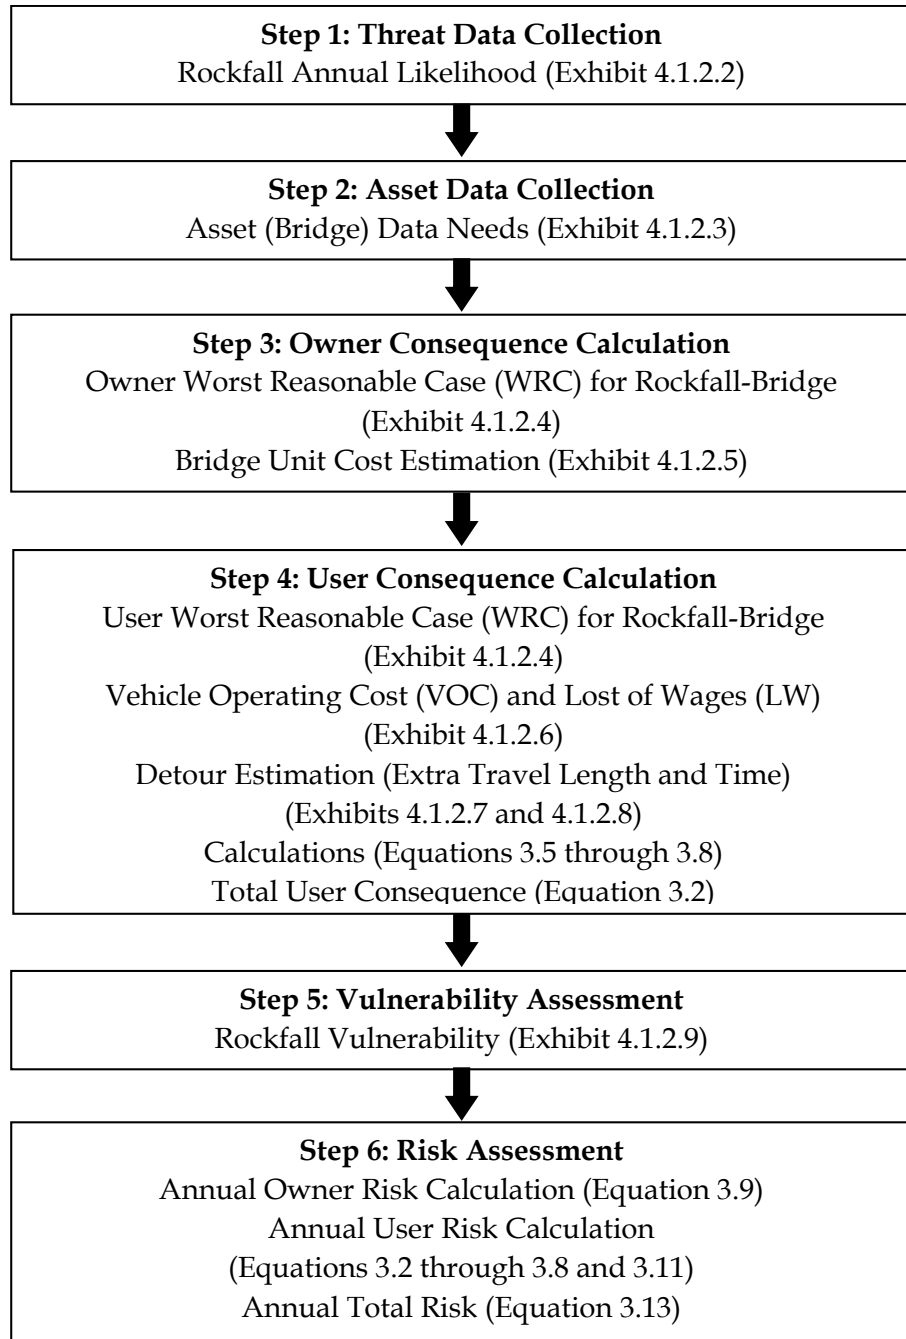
**Step 1: Threat Data Collection**
Rockfall Annual Likelihood (Exhibit 4.1.2.2)

**Step 2: Asset Data Collection**
Asset (Bridge) Data Needs (Exhibit 4.1.2.3)

**Step 3: Owner Consequence Calculation**
Owner Worst Reasonable Case (WRC) for Rockfall-Bridge (Exhibit 4.1.2.4)
Bridge Unit Cost Estimation (Exhibit 4.1.2.5)

**Step 4: User Consequence Calculation**
User Worst Reasonable Case (WRC) for Rockfall-Bridge (Exhibit 4.1.2.4)
Vehicle Operating Cost (VOC) and Lost of Wages (LW) (Exhibit 4.1.2.6)
Detour Estimation (Extra Travel Length and Time) (Exhibits 4.1.2.7 and 4.1.2.8)
Calculations (Equations 3.5 through 3.8)
Total User Consequence (Equation 3.2)

**Step 5: Vulnerability Assessment**
Rockfall Vulnerability (Exhibit 4.1.2.9)

**Step 6: Risk Assessment**
Annual Owner Risk Calculation (Equation 3.9)
Annual User Risk Calculation (Equations 3.2 through 3.8 and 3.11)
Annual Total Risk (Equation 3.13)